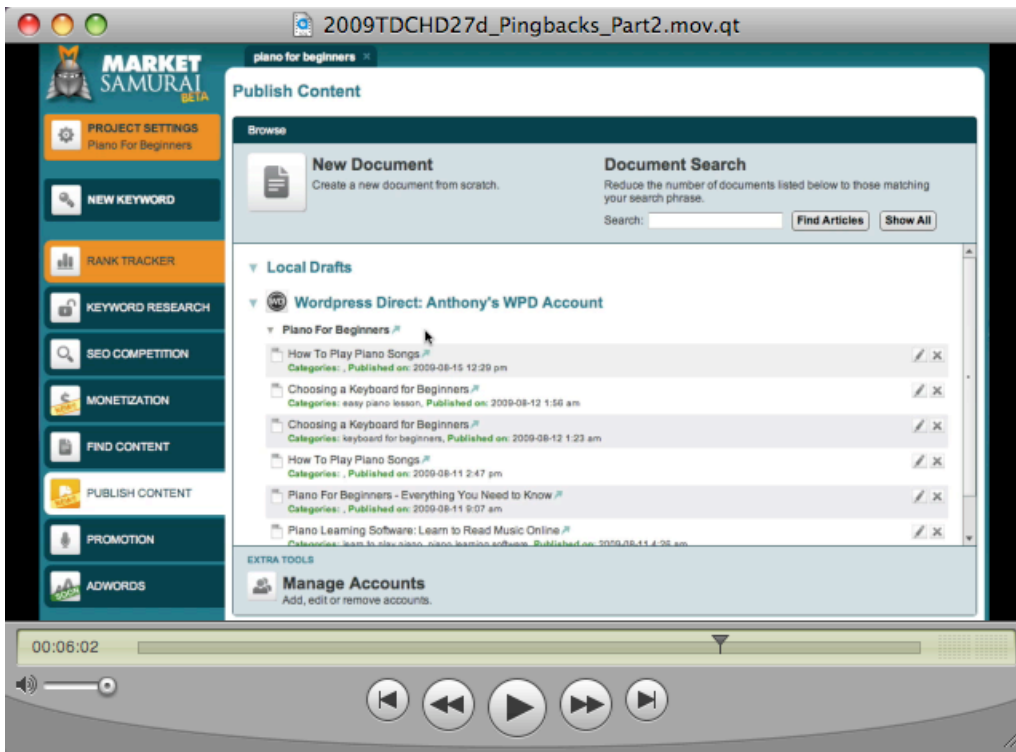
2009TDCHD27d_Pingbacks_Part2.mov.qt

MARKET SAMURAI BETA

PROJECT SETTINGS
Piano For Beginners

NEW KEYWORD

RANK TRACKER

KEYWORD RESEARCH

SEO COMPETITION

MONETIZATION

FIND CONTENT

PUBLISH CONTENT

PROMOTION

ADWORDS

piano for beginners ×

Publish Content

Browse

New Document
Create a new document from scratch.

Document Search
Reduce the number of documents listed below to those matching your search phrase.
Search: Find Articles Show All

Local Drafts

Wordpress Direct: Anthony's WPD Account

Piano For Beginners

How To Play Piano Songs
Categories: , Published on: 2009-08-15 12:29 pm

Choosing a Keyboard for Beginners
Categories: easy piano lesson, Published on: 2009-08-12 1:56 am

Choosing a Keyboard for Beginners
Categories: keyboard for beginners, Published on: 2009-08-12 1:23 am

How To Play Piano Songs
Categories: , Published on: 2009-08-11 2:47 pm

Piano For Beginners - Everything You Need to Know
Categories: , Published on: 2009-08-11 9:07 am

Piano Learning Software: Learn to Read Music Online
Categories: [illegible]

EXTRA TOOLS

Manage Accounts
Add, edit or remove accounts.

00:06:02